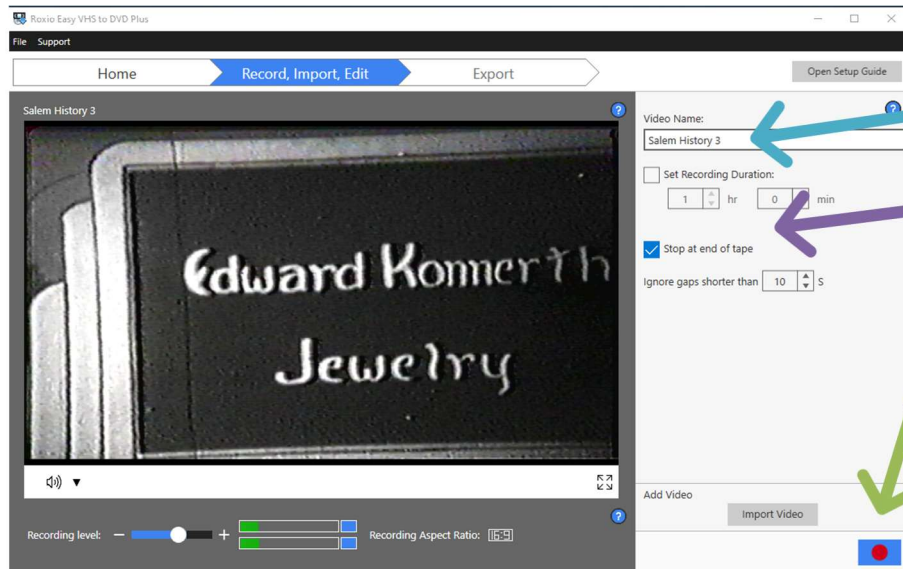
Roxio Easy VHS to DVD Plus

File Support

Home
Record, Import, Edit
Export

Open Setup Guide

Salem History 3

Edward Kommerth
Jewelry

Video Name:
Salem History 3

Set Recording Duration:
1 hr 0 min

Stop at end of tape

Ignore gaps shorter than 10 s

Add Video
Import Video

Recording level: – +
Recording Aspect Ratio: 16:9